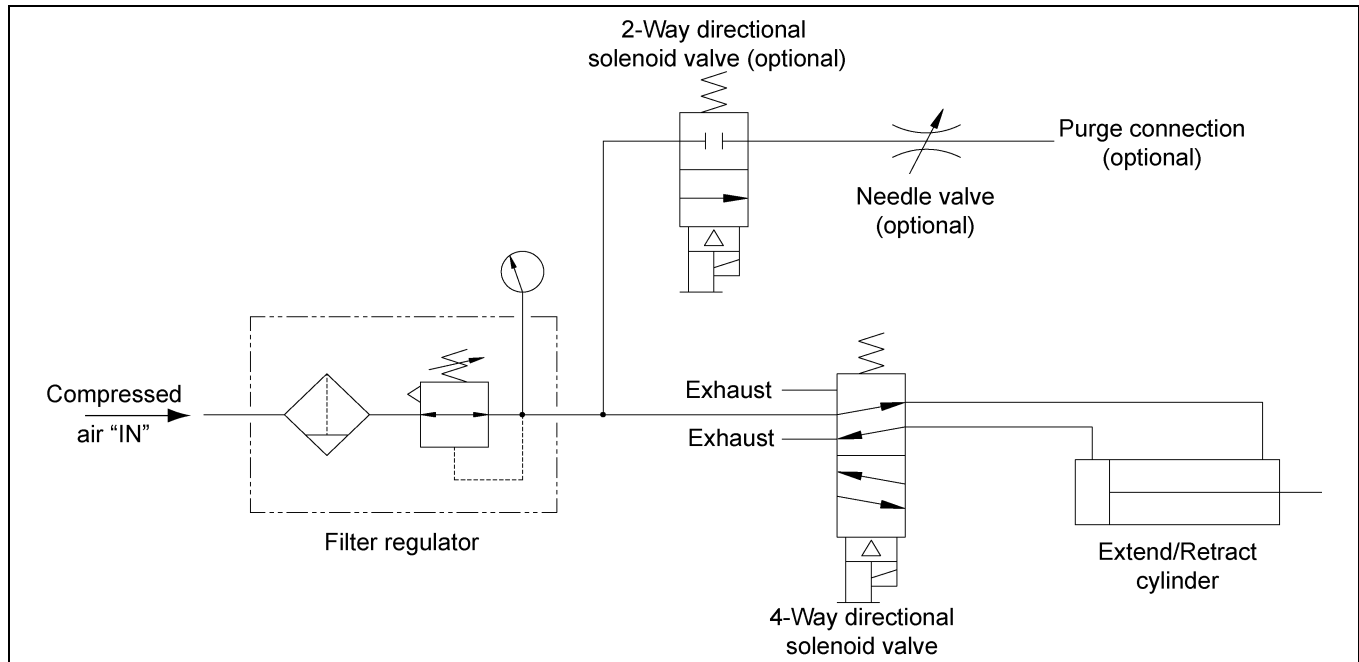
2-Way directional solenoid valve (optional)

Purge connection (optional)

Needle valve (optional)

Compressed air "IN"

Exhaust

Exhaust

Filter regulator

Extend/Retract cylinder

4-Way directional solenoid valve